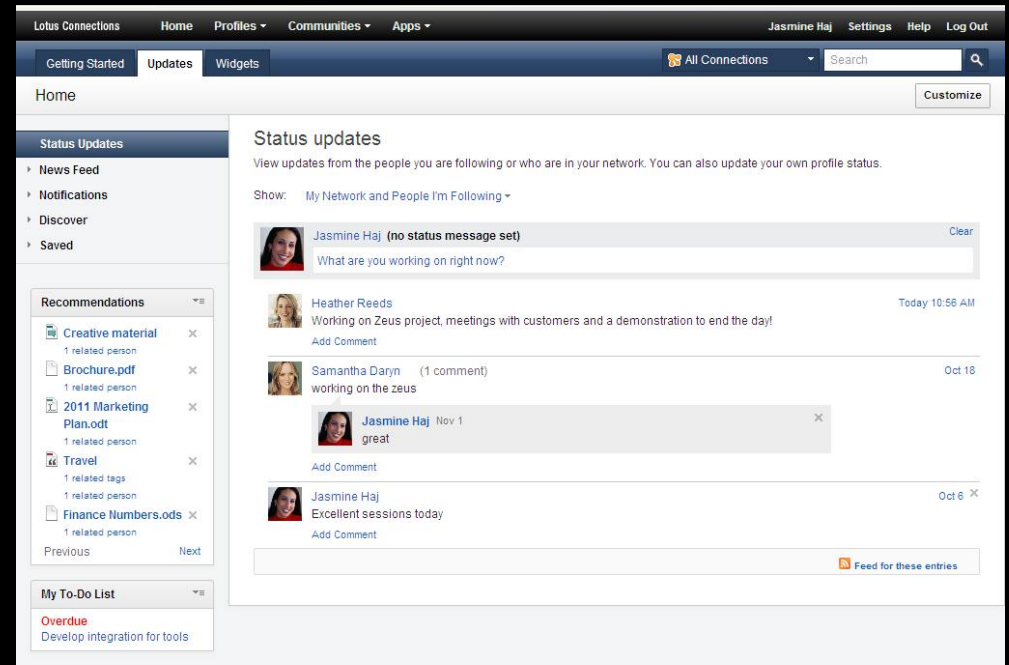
Lotus Connections Home Profiles ▾ Communities ▾ Apps ▾ Jasmine Haj Settings Help Log Out

Getting Started Updates Widgets

All Connections ▾ Search

Home

Customize

Status Updates
News Feed
Notifications
Discover
Saved

Recommendations

Creative material ×
1 related person
Brochure.pdf ×
1 related person
2011 Marketing Plan.odt ×
1 related person
Travel ×
1 related tags
1 related person
Finance Numbers.ods ×
1 related person
Previous Next

My To-Do List

Overdue
Develop integration for tools

Status updates

View updates from the people you are following or who are in your network. You can also update your own profile status.

Show: My Network and People I'm Following ▾

Jasmine Haj (no status message set) Clear

What are you working on right now?

Heather Reeds Today 10:56 AM
Working on Zeus project, meetings with customers and a demonstration to end the day!
Add Comment

Samantha Daryn (1 comment) Oct 18
working on the zeus

Jasmine Haj Nov 1 ×
great

Add Comment

Jasmine Haj Oct 6 ×
Excellent sessions today
Add Comment

Feed for these entries